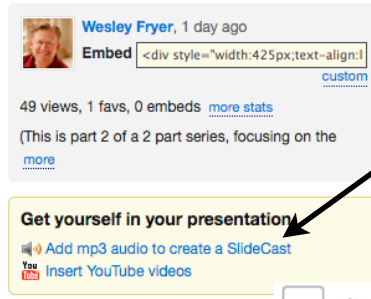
Wesley Fryer, 1 day ago

Embed <div style="width:425px;text-align:l

custom

49 views, 1 favs, 0 embeds more stats

(This is part 2 of a 2 part series, focusing on the

more

Get yourself in your presentation

Add mp3 audio to create a SlideCast

You Tube Insert YouTube videos